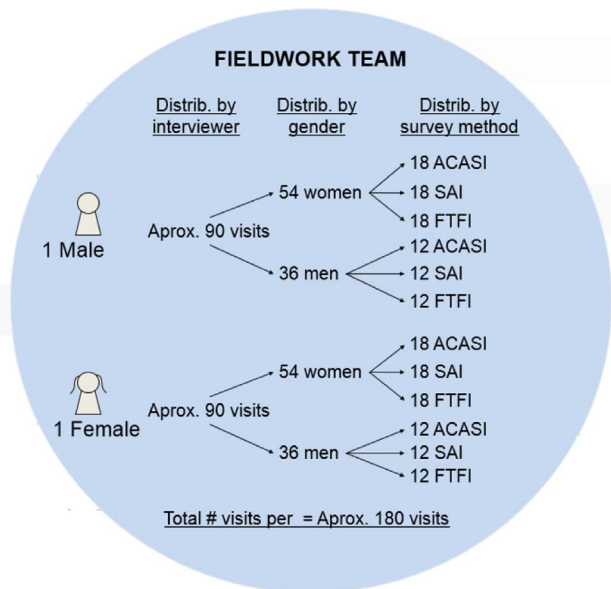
FIELDWORK TEAM

Distrib. by interviewer

Distrib. by gender

Distrib. by survey method

1 Male

Aprox. 90 visits

54 women

18 ACASI

18 SAI

18 FTFI

36 men

12 ACASI

12 SAI

12 FTFI

1 Female

Aprox. 90 visits

54 women

18 ACASI

18 SAI

18 FTFI

36 men

12 ACASI

12 SAI

12 FTFI

Total # visits per = Aprox. 180 visits